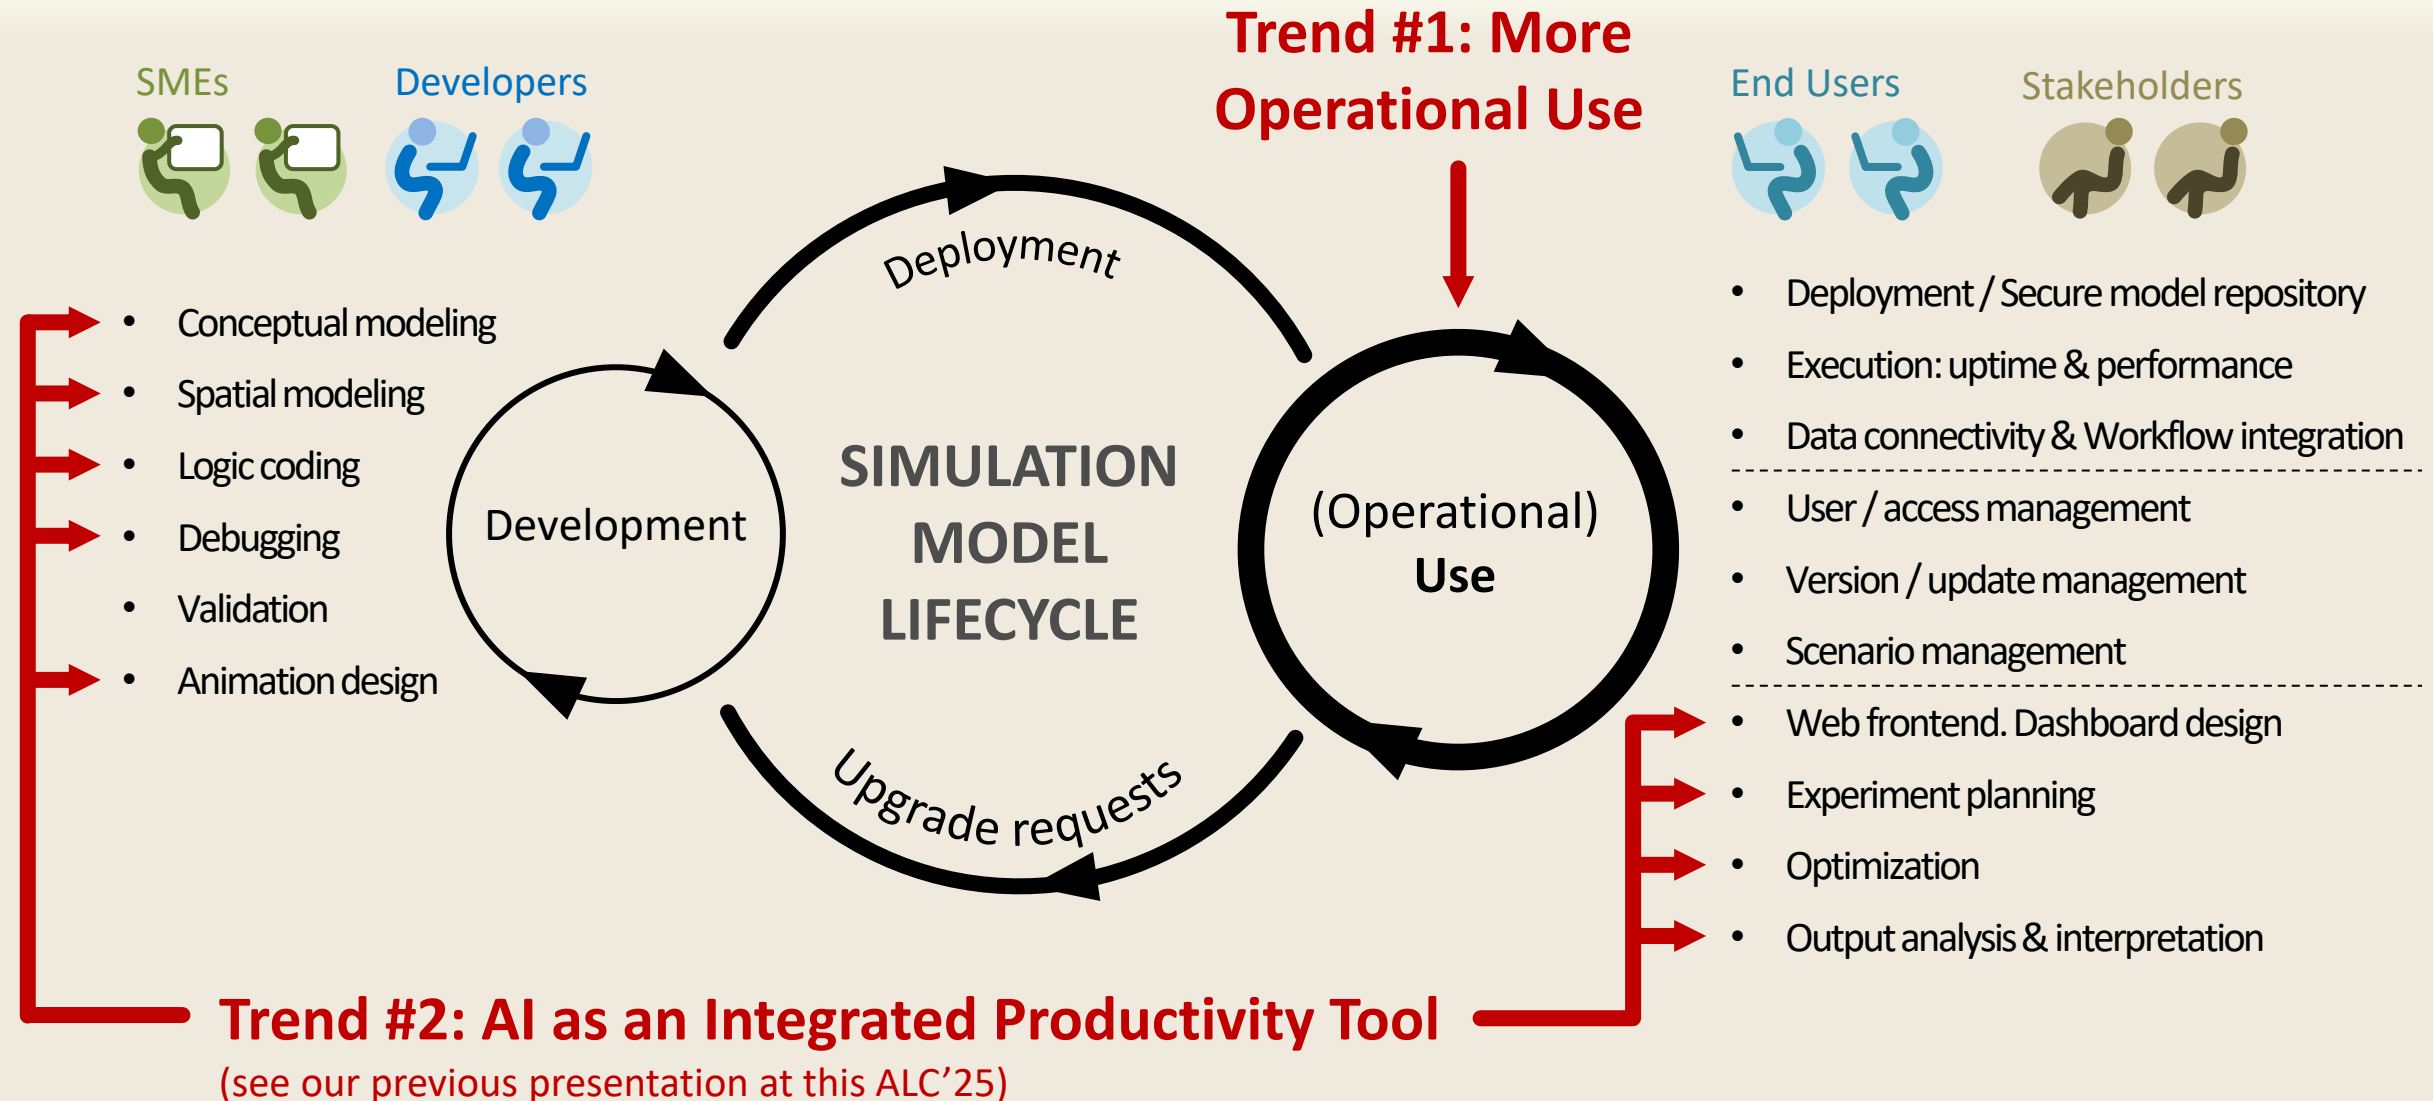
SMEs

Developers

Trend #1: More Operational Use

End Users

Stakeholders

- Conceptual modeling
- Spatial modeling
- Logic coding
- Debugging
- Validation
- Animation design

Deployment

Development

SIMULATION MODEL LIFECYCLE

(Operational) Use

Upgrade requests

- Deployment / Secure model repository
- Execution: uptime & performance
- Data connectivity & Workflow integration
- User / access management
- Version / update management
- Scenario management
- Web frontend. Dashboard design
- Experiment planning
- Optimization
- Output analysis & interpretation

Trend #2: AI as an Integrated Productivity Tool

(see our previous presentation at this ALC’25)